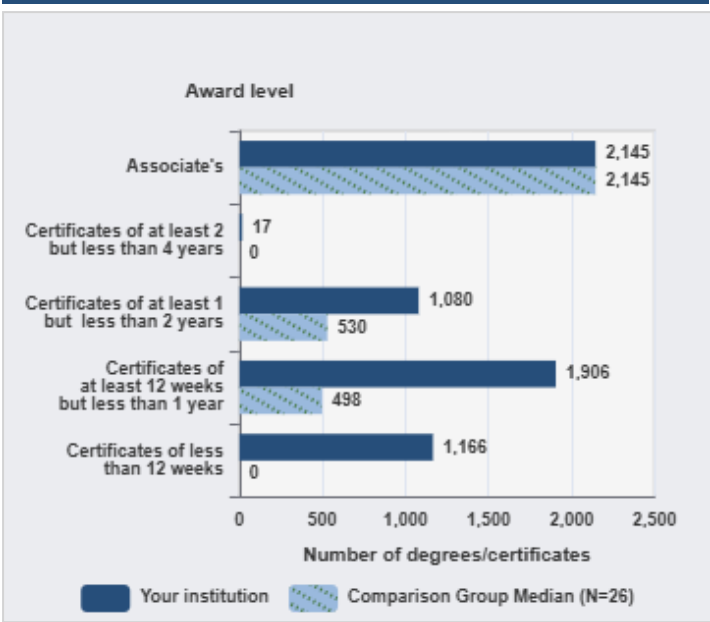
Award level

Associate's 2,145 2,145

Certificates of at least 2 but less than 4 years 17 0

Certificates of at least 1 but less than 2 years 1,080 530

Certificates of at least 12 weeks but less than 1 year 1,906 498

Certificates of less than 12 weeks 1,166 0

0 500 1,000 1,500 2,000 2,500

Number of degrees/certificates

Your institution Comparison Group Median (N=26)